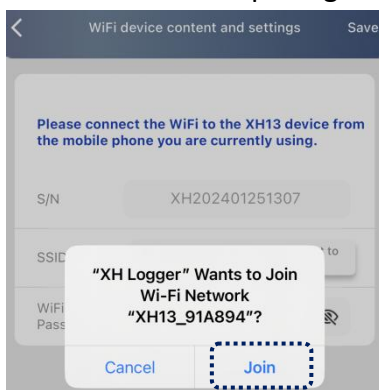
WiFi device content and settings

Save

Please connect the WiFi to the XH13 device from the mobile phone you are currently using.

S/N

XH202401251307

SSID

to

WiFi Pass

“XH Logger” Wants to Join Wi-Fi Network “XH13_91A894”?

Cancel

Join